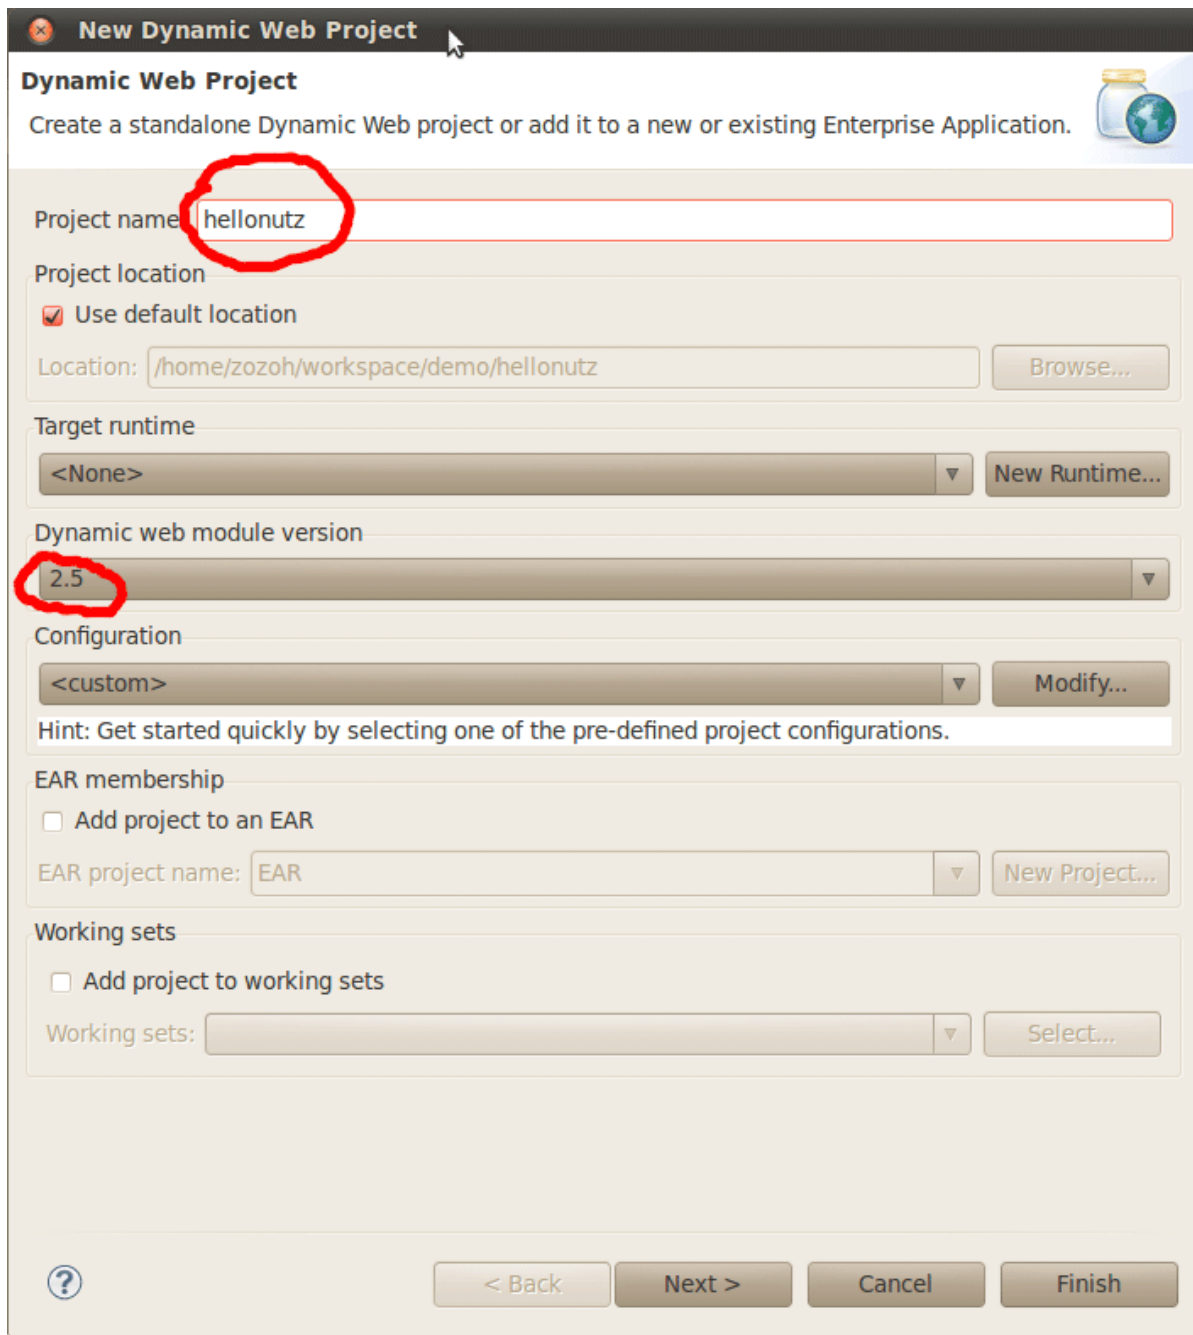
New Dynamic Web Project

Dynamic Web Project

Create a standalone Dynamic Web project or add it to a new or existing Enterprise Application.

Project name: hellonutz

Project location

Use default location

Location: /home/zozoh/workspace/demo/hellonutz

Browse...

Target runtime

<None>

New Runtime...

Dynamic web module version

2.5

Configuration

<custom>

Modify...

Hint: Get started quickly by selecting one of the pre-defined project configurations.

EAR membership

Add project to an EAR

EAR project name: EAR

New Project...

Working sets

Add project to working sets

Working sets:

Select...

?

< Back

Next >

Cancel

Finish